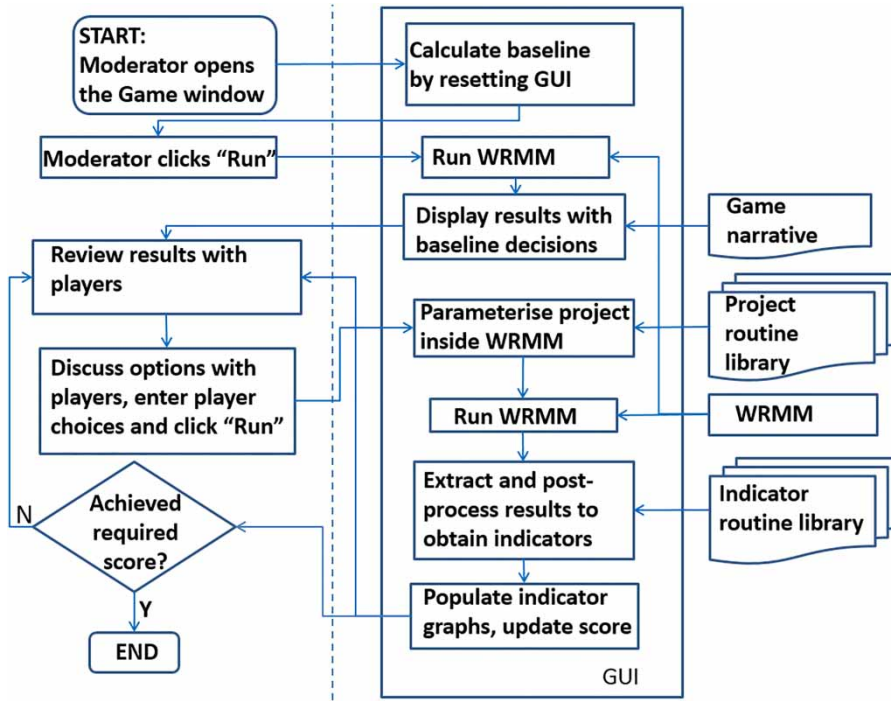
START:
Moderator opens the Game window

Calculate baseline by resetting GUI

Moderator clicks “Run”

Run WRMM

Display results with baseline decisions

Game narrative

Review results with players

Parameterise project inside WRMM

Project routine library

Discuss options with players, enter player choices and click “Run”

Run WRMM

WRMM

Extract and post-process results to obtain indicators

Indicator routine library

N

Achieved required score?

Y

Populate indicator graphs, update score

END

GUI